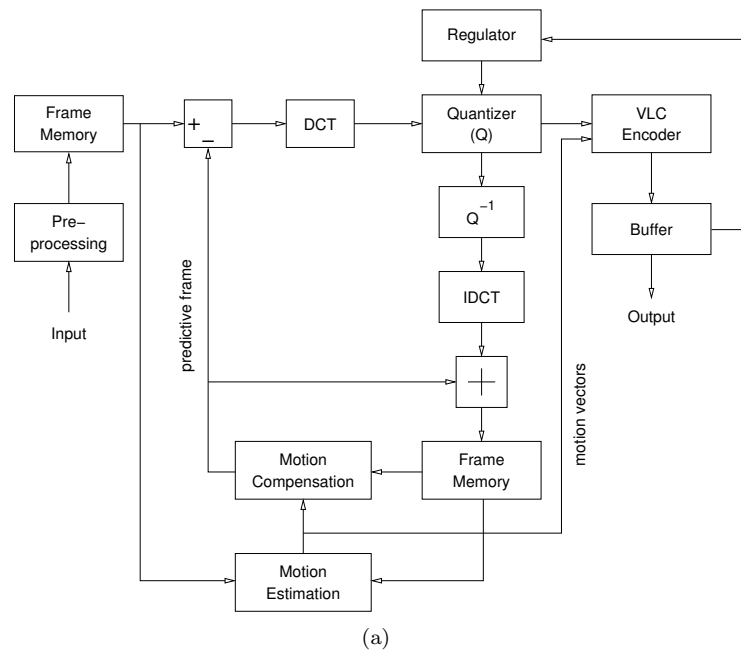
Regulator

Frame Memory

+
–

DCT

Quantizer (Q)

VLC Encoder

$Q^{-1}$

Buffer

Pre-processing

Input

Output

IDCT

predictive frame

motion vectors

+

Motion Compensation

Frame Memory

Motion Estimation

(a)